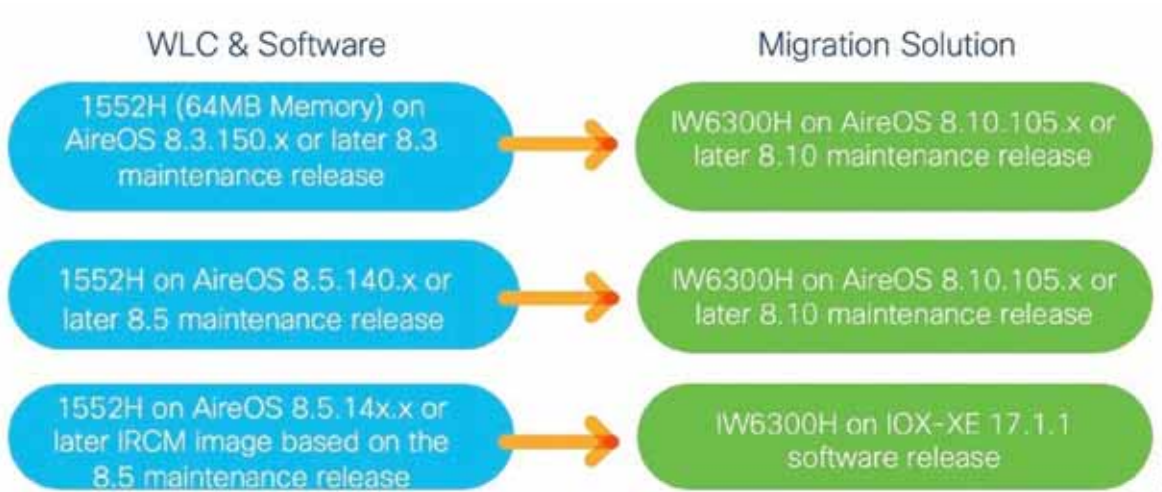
WLC & Software

Migration Solution

1552H (64MB Memory) on AireOS 8.3.150.x or later 8.3 maintenance release

IW6300H on AireOS 8.10.105.x or later 8.10 maintenance release

1552H on AireOS 8.5.140.x or later 8.5 maintenance release

IW6300H on AireOS 8.10.105.x or later 8.10 maintenance release

1552H on AireOS 8.5.14x.x or later IRCM image based on the 8.5 maintenance release

IW6300H on IOX-XE 17.1.1 software release